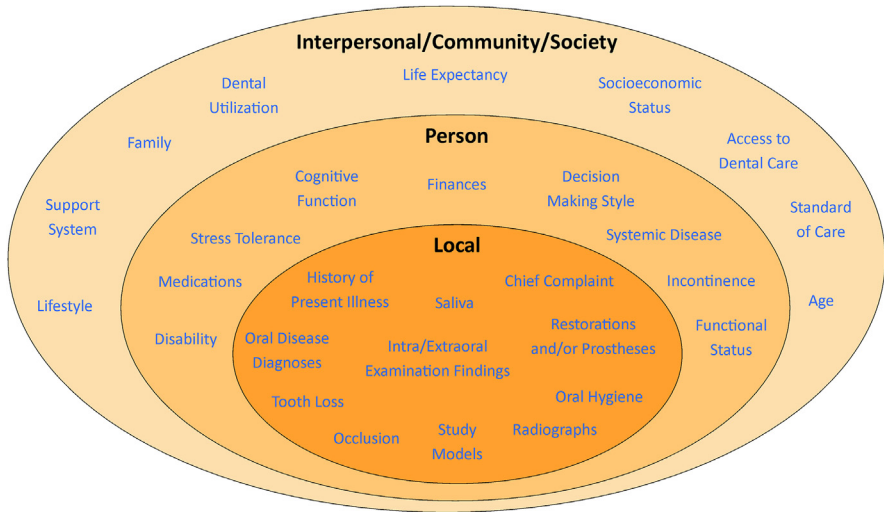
Interpersonal/Community/Society

Dental Utilization

Life Expectancy

Socioeconomic Status

Family

Access to Dental Care

Support System

Standard of Care

Lifestyle

Age

Person

Cognitive Function

Finances

Decision Making Style

Stress Tolerance

Systemic Disease

Medications

Incontinence

Disability

Functional Status

Local

History of Present Illness

Saliva

Chief Complaint

Oral Disease Diagnoses

Intra/Extraoral Examination Findings

Restorations and/or Prostheses

Tooth Loss

Oral Hygiene

Occlusion

Study Models

Radiographs